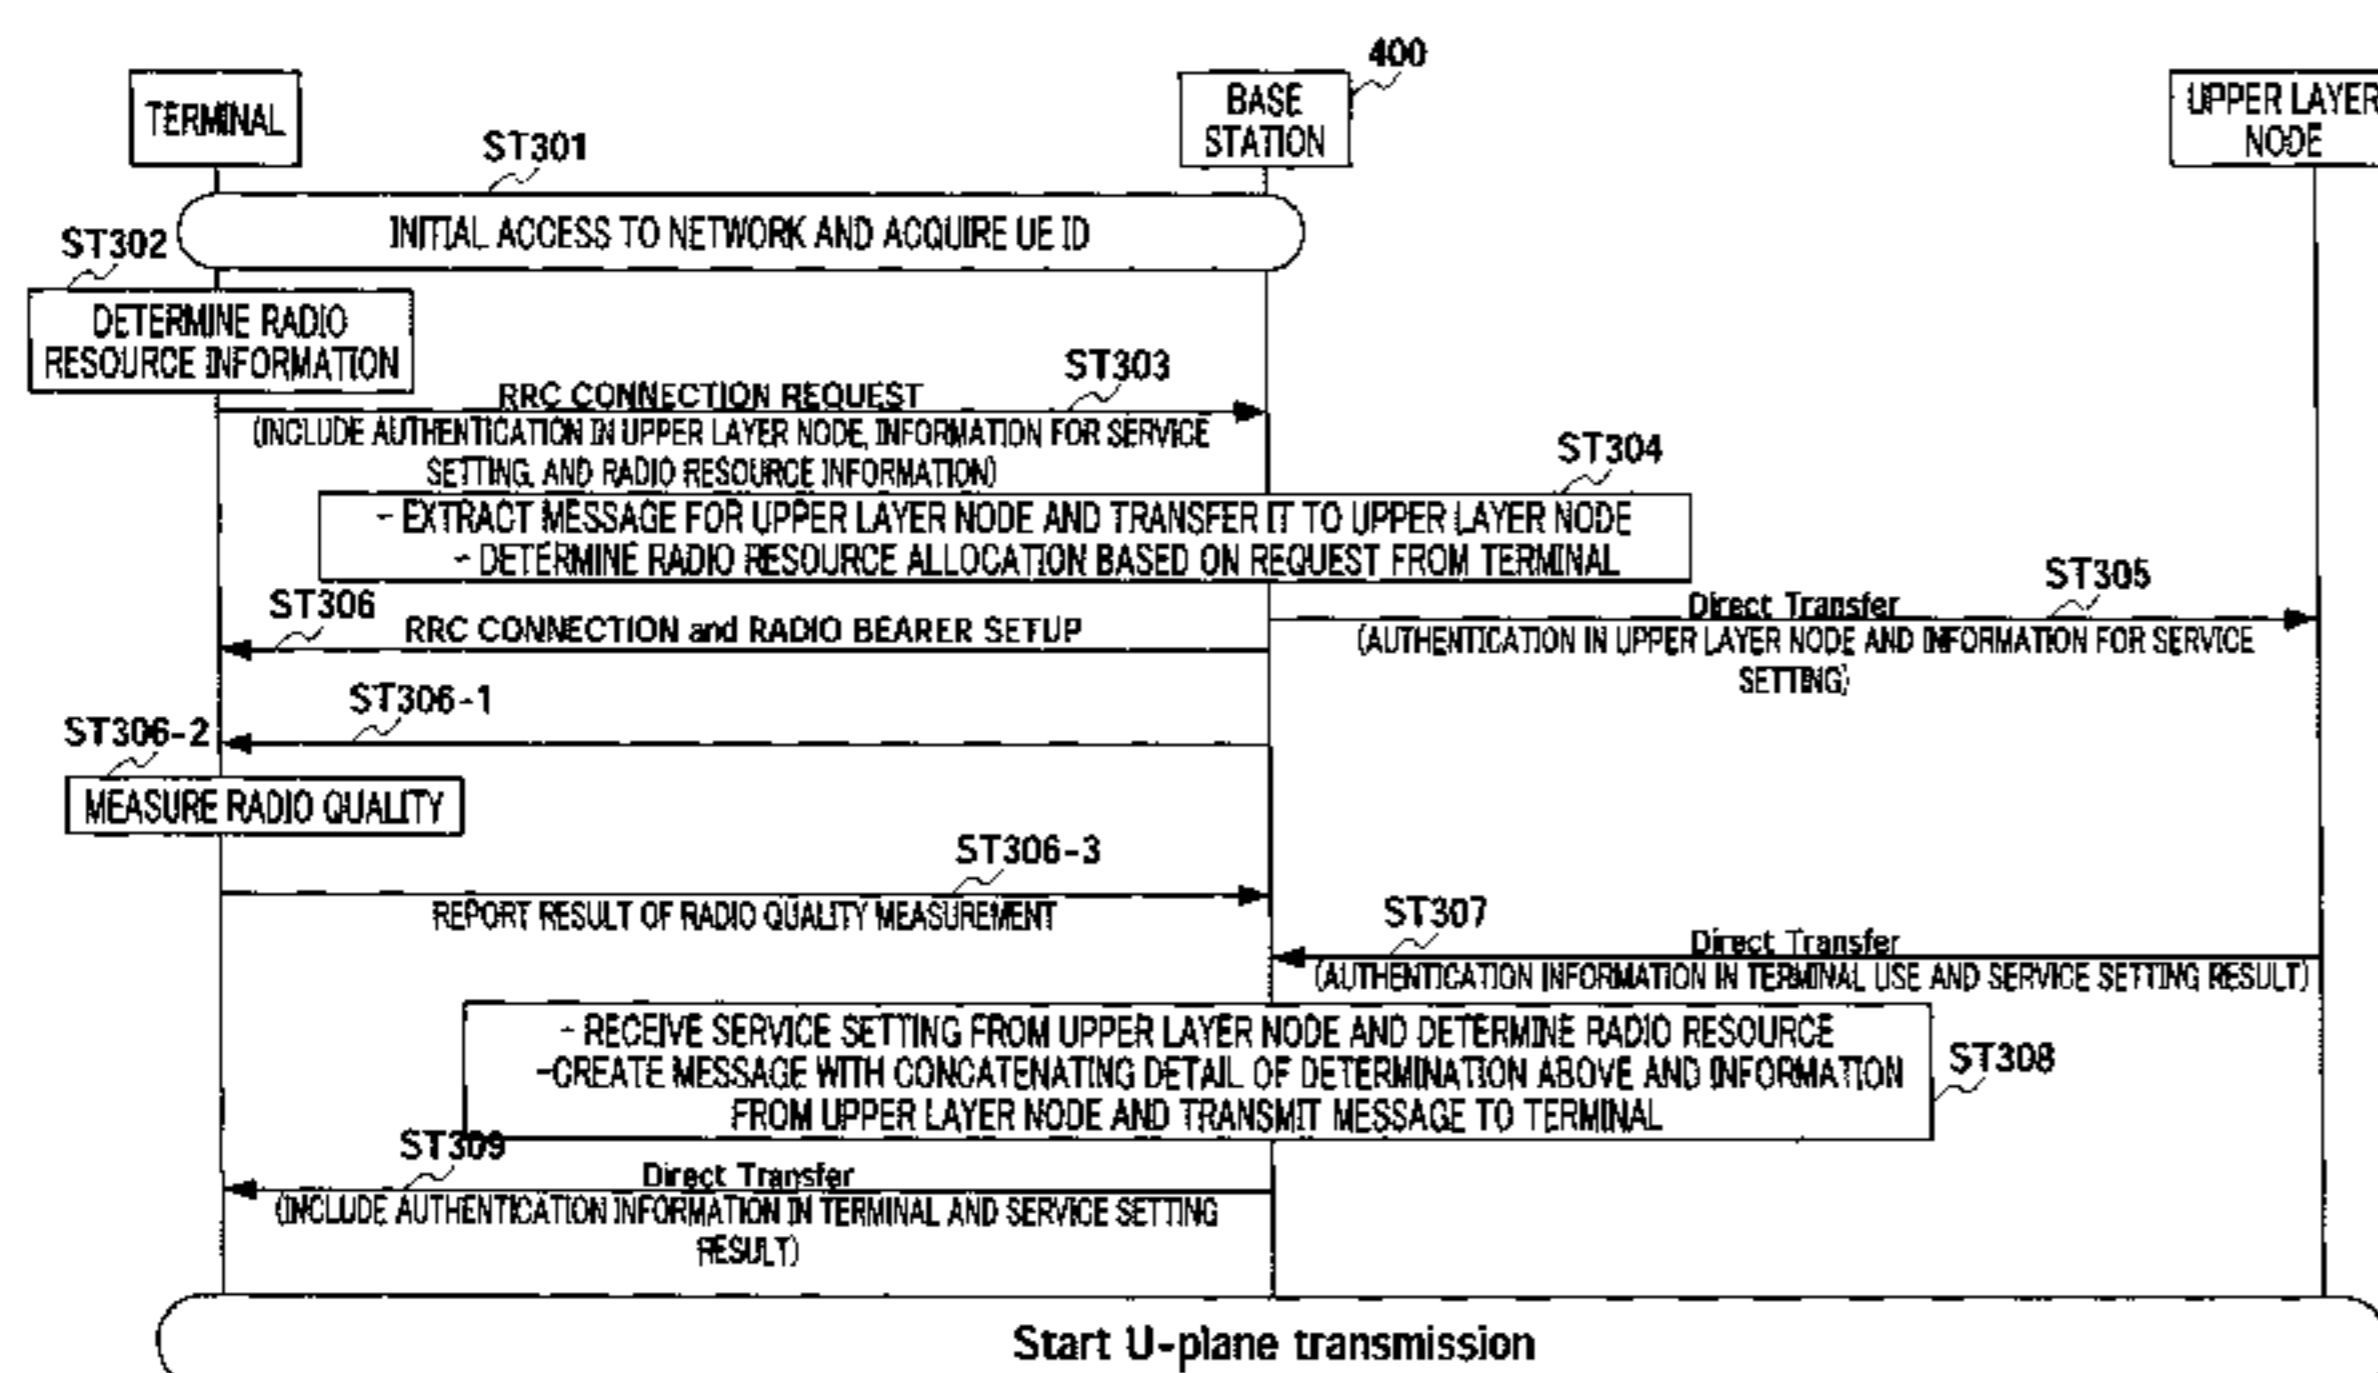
400

TERMINAL

BASE STATION

UPPER LAYER NODE

ST301

INITIAL ACCESS TO NETWORK AND ACQUIRE UE ID

ST302

DETERMINE RADIO RESOURCE INFORMATION

ST303

RRC CONNECTION REQUEST
(INCLUDE AUTHENTICATION IN UPPER LAYER NODE, INFORMATION FOR SERVICE SETTING, AND RADIO RESOURCE INFORMATION)

ST304

- EXTRACT MESSAGE FOR UPPER LAYER NODE AND TRANSFER IT TO UPPER LAYER NODE
- DETERMINE RADIO RESOURCE ALLOCATION BASED ON REQUEST FROM TERMINAL

ST305

Direct Transfer
(AUTHENTICATION IN UPPER LAYER NODE AND INFORMATION FOR SERVICE SETTING)

ST306

RRC CONNECTION and RADIO BEARER SETUP

ST306-1

ST306-2

MEASURE RADIO QUALITY

ST306-3

REPORT RESULT OF RADIO QUALITY MEASUREMENT

ST307

Direct Transfer
(AUTHENTICATION INFORMATION IN TERMINAL USE AND SERVICE SETTING RESULT)

- RECEIVE SERVICE SETTING FROM UPPER LAYER NODE AND DETERMINE RADIO RESOURCE
-CREATE MESSAGE WITH CONCATENATING DETAIL OF DETERMINATION ABOVE AND INFORMATION FROM UPPER LAYER NODE AND TRANSMIT MESSAGE TO TERMINAL

ST308

ST309

Direct Transfer
(INCLUDE AUTHENTICATION INFORMATION IN TERMINAL AND SERVICE SETTING RESULT)

Start U-plane transmission